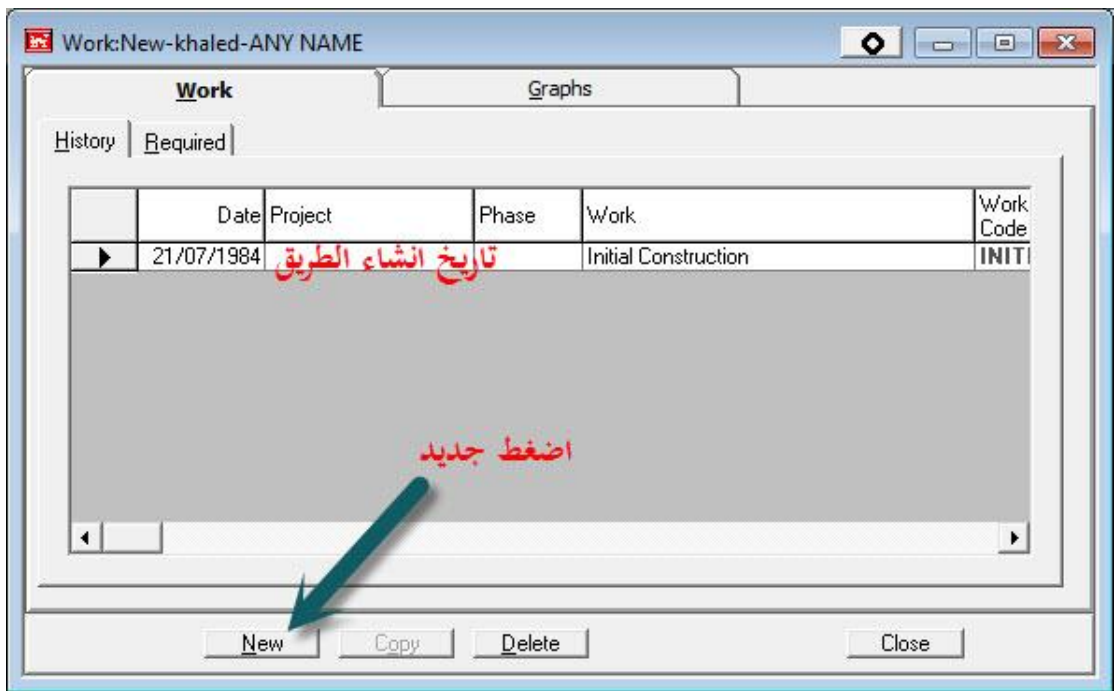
Work:New-khaled-ANY NAME

Work

Graphs

History

Required

| | Date | Project | Phase | Work | Work Code |
|---|---|---|---|---|---|
| ▶ | 21/07/1984 | تاريخ انشاء الطريق | | Initial Construction | INITI |

اضغط جديد

New

Copy

Delete

Close